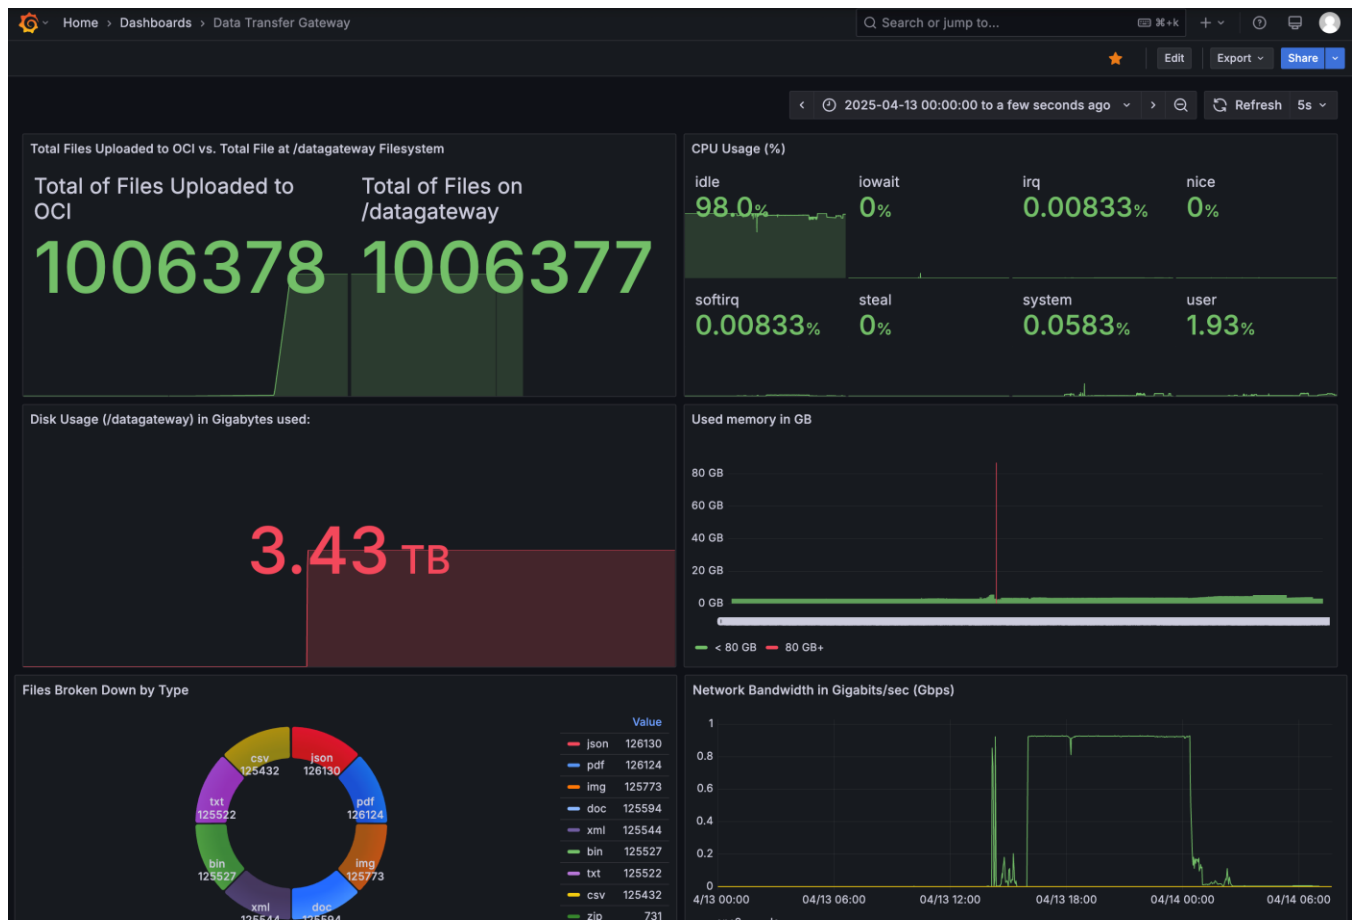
Home › Dashboards › Data Transfer Gateway

Search or jump to... ⌘+k

Edit Export Share

2025-04-13 00:00:00 to a few seconds ago

Refresh 5s

Total Files Uploaded to OCI vs. Total File at /datagateway Filesystem

Total of Files Uploaded to OCI
1006378

Total of Files on /datagateway
1006377

CPU Usage (%)

idle
98.0%

iowait
0%

irq
0.00833%

nice
0%

softirq
0.00833%

steal
0%

system
0.0583%

user
1.93%

Disk Usage (/datagateway) in Gigabytes used:

3.43 TB

Used memory in GB

80 GB
60 GB
40 GB
20 GB
0 GB

< 80 GB 80 GB+

Files Broken Down by Type

csv 125432
json 126130
txt 125522
pdf 126124
bin 125527
img 125773
xml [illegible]
doc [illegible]

| | Value |
|---|---|
| json | 126130 |
| pdf | 126124 |
| img | 125773 |
| doc | 125594 |
| xml | 125544 |
| bin | 125527 |
| txt | 125522 |
| csv | 125432 |
| zip | 731 |

Network Bandwidth in Gigabits/sec (Gbps)

1
0.8
0.6
0.4
0.2
0

4/13 00:00 04/13 06:00 04/13 12:00 04/13 18:00 04/14 00:00 04/14 06:00